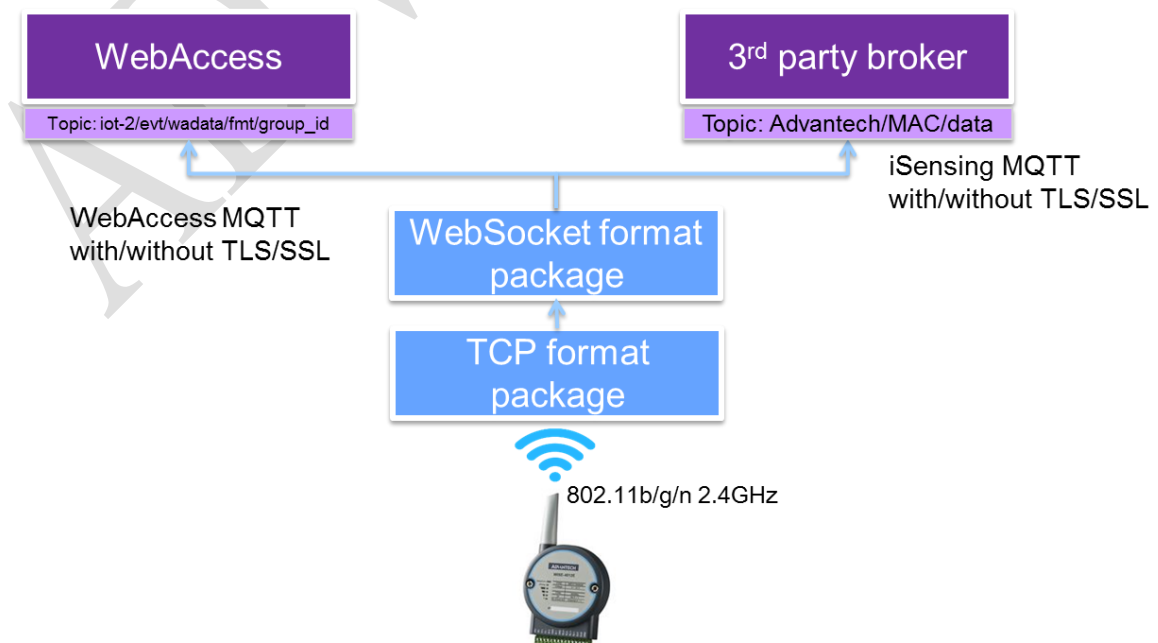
WebAccess

Topic: iot-2/evt/wadata/fmt/group_id

3$^{rd}$ party broker

Topic: Advantech/MAC/data

iSensing MQTT with/without TLS/SSL

WebAccess MQTT with/without TLS/SSL

WebSocket format package

TCP format package

802.11b/g/n 2.4GHz